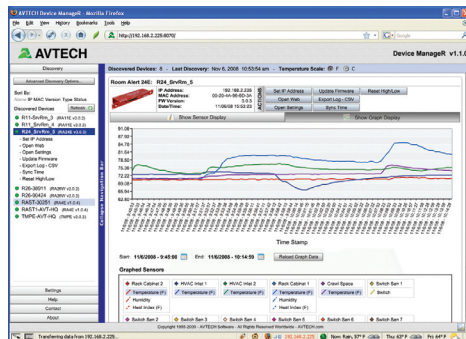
AVTECH Device ManageR - Mozilla Firefox

File Edit View History Bookmarks Tools Help

http://192.168.2.229:8070/

Google

AVTECH

Device ManageR v1.1.0

Discovery

Discovered Devices: 8 - Last Discovery: Nov 6, 2008 10:53:54 am - Temperature Scale: ⦿ F ○ C

Advanced Discovery Options...

Sort By:
Name IP MAC Version Type Status

Discovered Devices

Refresh

R11-SrvRm_1 (RA4E v3.0.3)
R11-SrvRm_2 (RA4E v3.0.3)
R24_SrvRm_5 (RA24E v3.0.5)
- Set IP Address
- Open Web
- Open Settings
- Update Firmware
- Export Log - CSV
- Sync Time
- Reset High/Low
R26-36911 (RA26V v3.0.0)
R26-90424 (RA26V v3.0.0)
RAST-30251 (RAST v1.0.6)
RAST1-A/IT-HO (RAST v1.0.6)
TMPE-A/IT-HO (TMPE v3.0.0)

Collapse Navigation Bar

Settings
Help
Contact
About

Room Alert 24E: R24_SrvRm_5

IP Address: 192.168.2.229
MAC Address: 00-20-4A-96-6D-34
FW Version: 3.0.5
Date/Time: 11/06/08 10:53:22

ACTIONS

Set IP Address
Update Firmware
Reset High/Low
Open Web
Export Log - CSV
Open Settings
Sync Time

Show Sensor Display
Show Graph Display

91.09
87.99
84.79
81.59
78.40
75.20
72.00
69.09
65.64
62.41

Time Stamp

Start: 11/6/2008 - 9:45:00
End: 11/6/2008 - 10:54:59
Reload Graph Data

Graphed Sensors

Rack Cabinet 2
Temperature (F)
Humidity
Heat Index (F)

HVAC Inlet 1
Temperature (F)

HVAC Inlet 2
Temperature (F)

Rack Cabinet 1
Temperature (F)
Humidity
Heat Index (F)

Crawl Space
Temperature (F)

Switch Sen 1
Switch

Switch Sen 2
Switch Sen 3
Switch Sen 4
Switch Sen 5
Switch Sen 6
Switch Sen 7

Copyright 1988-2008 - AVTECH Software - All Rights Reserved Worldwide - AVTECH.com

Transferring data from 192.168.2.229...
192.168.2.229
Rom Rak, 97° F
Thu 67° F
Fri 64° F